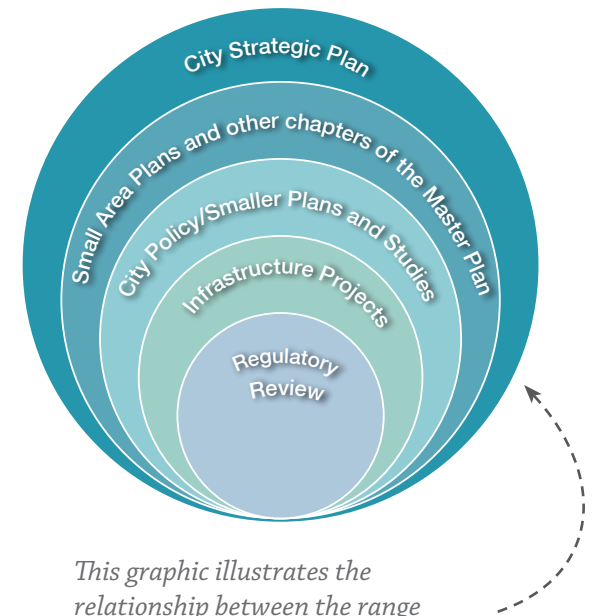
City Strategic Plan

Small Area Plans and other chapters of the Master Plan

City Policy/Smaller Plans and Studies

Infrastructure Projects

Regulatory Review

This graphic illustrates the relationship between the range